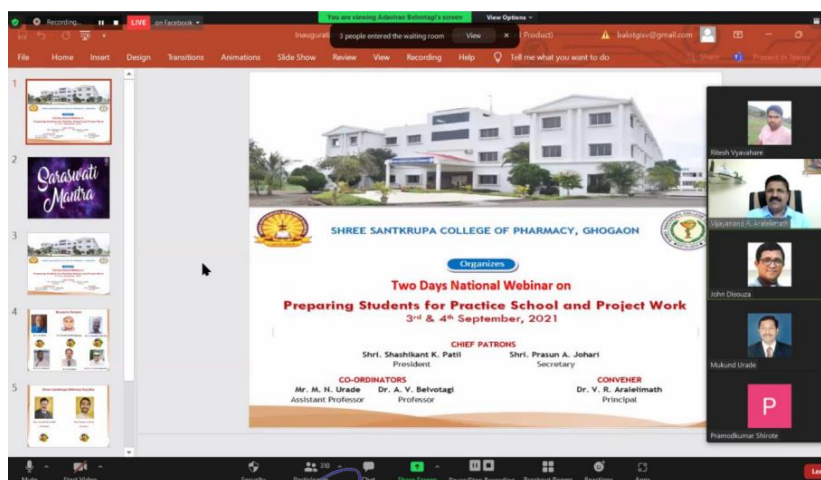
Recording... LIVE on Facebook

You are viewing Adavirao Belvotagi's screen View Options

Inaugurati 3 people entered the waiting room View × Product) balotgisv@gmail.com

File Home Insert Design Transitions Animations Slide Show Review View Recording Help Tell me what you want to do Share Present in Teams

1

2 Saraswati Mantra

3

4

5

SHREE SANTKRUPA COLLEGE OF PHARMACY, GHOGAON

Organizes

Two Days National Webinar on

Preparing Students for Practice School and Project Work

3rd & 4th September, 2021

CHIEF PATRONS

Shri. Shashikant K. Patil
President

Shri. Prasun A. Johari
Secretary

CO-ORDINATORS

Mr. M. N. Urade
Assistant Professor

Dr. A. V. Belvotagi
Professor

CONVENER

Dr. V. R. Aralelimath
Principal

Ritesh Vyavahare

Vijayanand R. Aralelimath

John Disouza

Mukund Urade

P

Pramodkumar Shirote

Mute Start Video Security Participants 310 Chat Share Screen Pause/Stop Recording Breakout Rooms Reactions Apps Leave